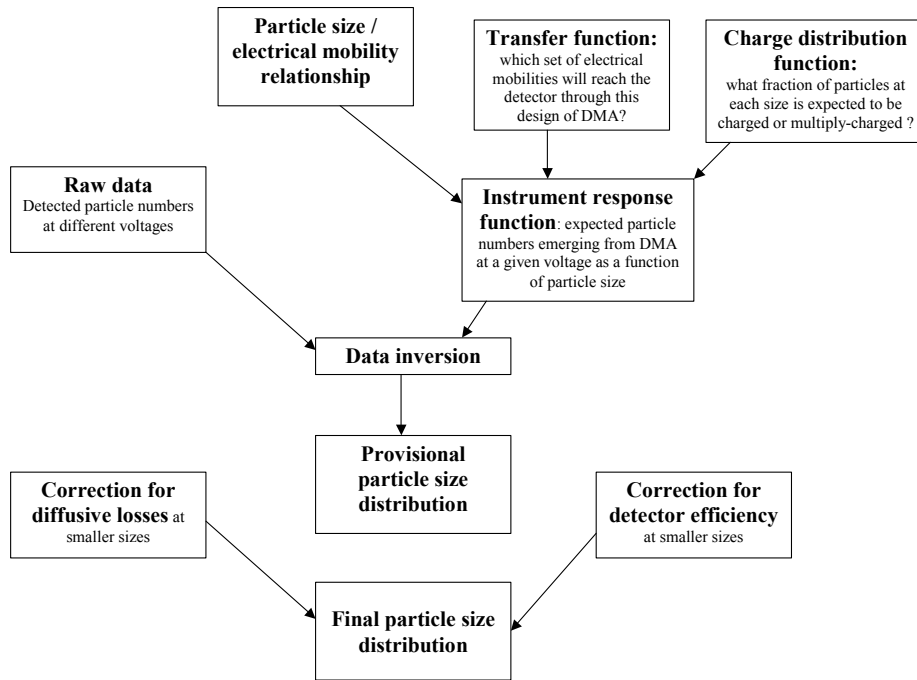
Particle size / electrical mobility relationship

Transfer function: which set of electrical mobilities will reach the detector through this design of DMA?

Charge distribution function: what fraction of particles at each size is expected to be charged or multiply-charged ?

Raw data Detected particle numbers at different voltages

Instrument response function: expected particle numbers emerging from DMA at a given voltage as a function of particle size

Data inversion

Provisional particle size distribution

Correction for diffusive losses at smaller sizes

Correction for detector efficiency at smaller sizes

Final particle size distribution